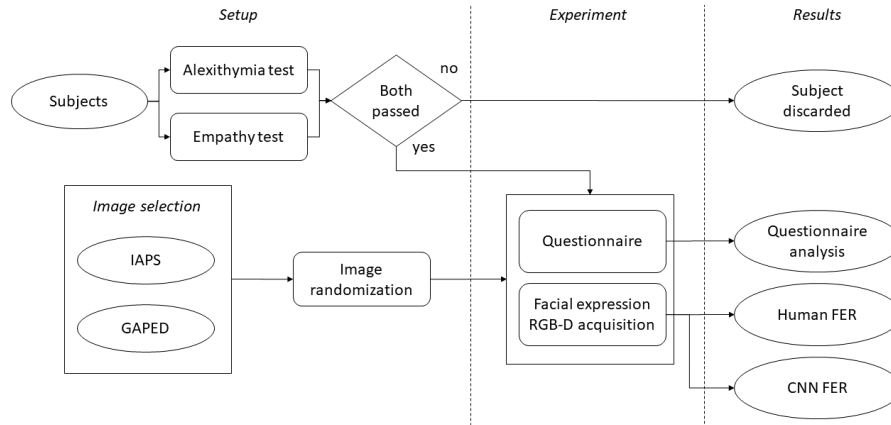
Setup

Experiment

Results

Subjects

Alexithymia test

Empathy test

Both passed

no

yes

Subject discarded

Image selection

IAPS

GAPED

Image randomization

Questionnaire

Facial expression RGB-D acquisition

Questionnaire analysis

Human FER

CNN FER